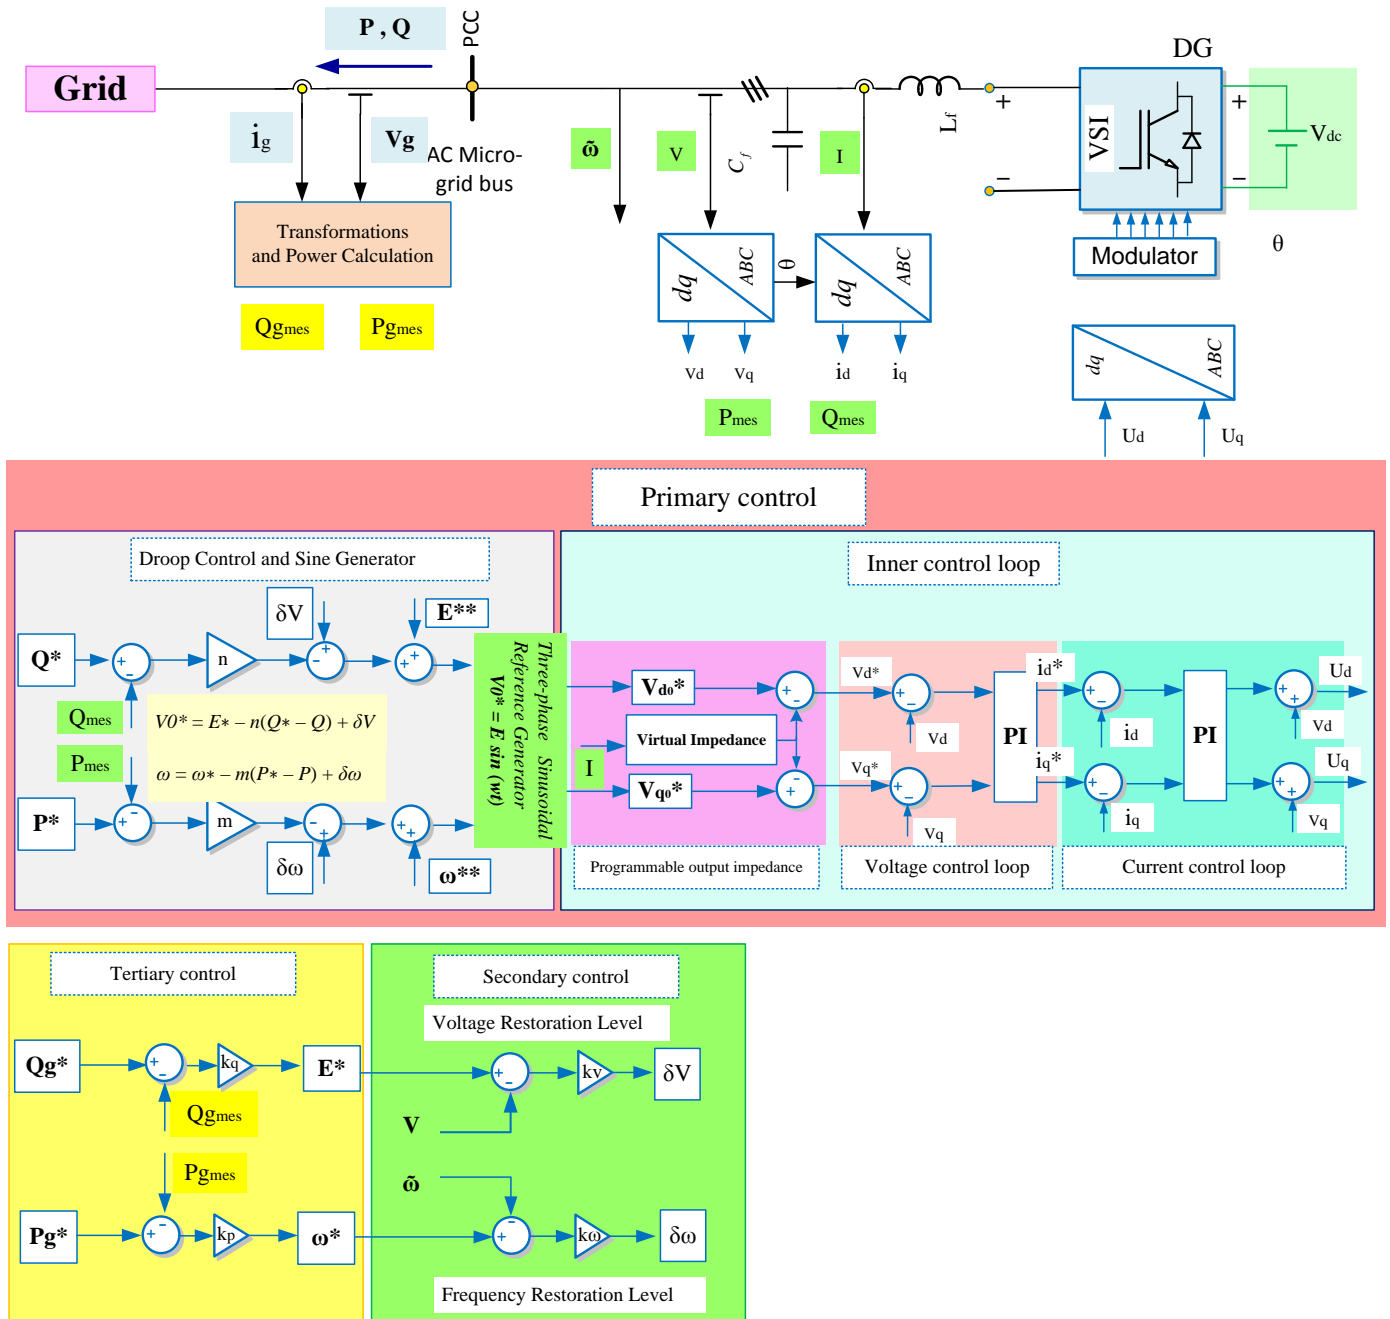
P , Q

PCC

Grid

$i_g$

Vg

AC Micro-grid bus

$\tilde{\omega}$

V

$C_f$

I

$L_f$

+

−

DG

VSI

+

−

$V_{dc}$

Modulator

θ

Transformations and Power Calculation

$Qg_{mes}$

$Pg_{mes}$

dq

ABC

θ

dq

ABC

Vd

Vq

id

iq

$P_{mes}$

$Q_{mes}$

dq

ABC

Ud

Uq

Primary control

Droop Control and Sine Generator

Inner control loop

Q*

n

δV

E**

$Q_{mes}$

$V0^* = E* - n(Q* - Q) + \delta V$

$P_{mes}$

$\omega = \omega* - m(P* - P) + \delta\omega$

P*

m

δω

ω**

Three-phase Sinusoidal Reference Generator

$V0^* = E \sin(wt)$

$V_{d0}$*

Virtual Impedance

I

$V_{q0}$*

Vd*

Vd

Vq*

Vq

PI

id*

id

iq*

iq

PI

Ud

Vd

Uq

Vq

Programmable output impedance

Voltage control loop

Current control loop

Tertiary control

Secondary control

Voltage Restoration Level

Qg*

kq

E*

$Qg_{mes}$

kv

δV

V

$Pg_{mes}$

$\tilde{\omega}$

Pg*

kp

ω*

kω

δω

Frequency Restoration Level